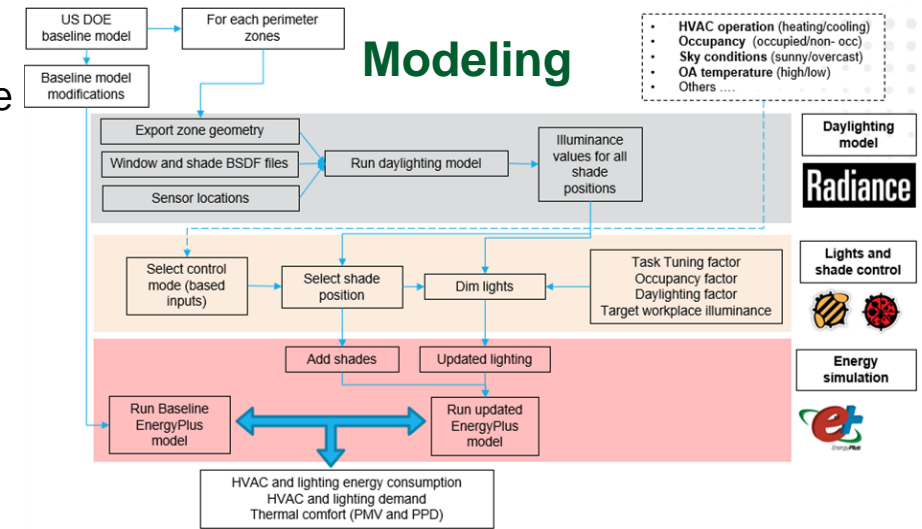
US DOE baseline model

For each perimeter zones

Modeling

Baseline model modifications

e

- HVAC operation (heating/cooling)
- Occupancy (occupied/non- occ)
- Sky conditions (sunny/overcast)
- OA temperature (high/low)
- Others ….

Export zone geometry

Window and shade BSDF files

Sensor locations

Run daylighting model

Illuminance values for all shade positions

Daylighting model

Radiance

Select control mode (based inputs)

Select shade position

Dim lights

Task Tuning factor
Occupancy factor
Daylighting factor
Target workplace illuminance

Lights and shade control

Add shades

Updated lighting

Energy simulation

Run Baseline EnergyPlus model

Run updated EnergyPlus model

EnergyPlus

HVAC and lighting energy consumption
HVAC and lighting demand
Thermal comfort (PMV and PPD)